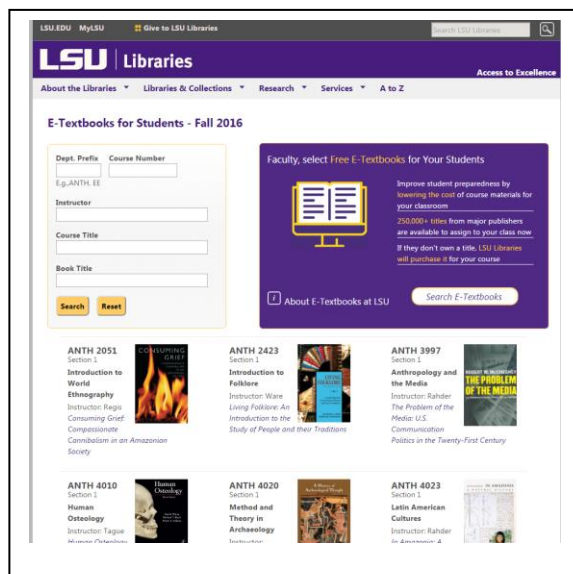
LSU.EDU MyLSU Give to LSU Libraries Search LSU Libraries

LSU | Libraries

Access to Excellence

About the Libraries ▾ Libraries & Collections ▾ Research ▾ Services ▾ A to Z

E-Textbooks for Students - Fall 2016

Dept. Prefix Course Number
E.g. ANTH, EE

Instructor

Course Title

Book Title

Search Reset

Faculty, select Free E-Textbooks for Your Students

Improve student preparedness by lowering the cost of course materials for your classroom

250,000+ titles from major publishers are available to assign to your class now

If they don't own a title, LSU Libraries will purchase it for your course

About E-Textbooks at LSU

Search E-Textbooks

ANTH 2051
Section 1
Introduction to World Ethnography
Instructor: Regis
Consuming Grief: Compassionate Cannibalism in an Amazonian Society

CONSUMING GRIEF

ANTH 2423
Section 1
Introduction to Folklore
Instructor: Ware
Living Folklore: An Introduction to the Study of People and their Traditions

LIVING FOLKLORE

ANTH 3997
Section 1
Anthropology and the Media
Instructor: Rahder
The Problem of the Media: U.S. Communication Politics in the Twenty-First Century

ROBERT W. McCHESNEY
THE PROBLEM OF THE MEDIA

ANTH 4010
Section 1
Human Osteology
Instructor: Tague
Human Osteology

Human Osteology

ANTH 4020
Section 1
Method and Theory in Archaeology
Instructor:

A History of Archaeological Thought

ANTH 4023
Section 1
Latin American Cultures
Instructor: Rahder
In Amazonia: A